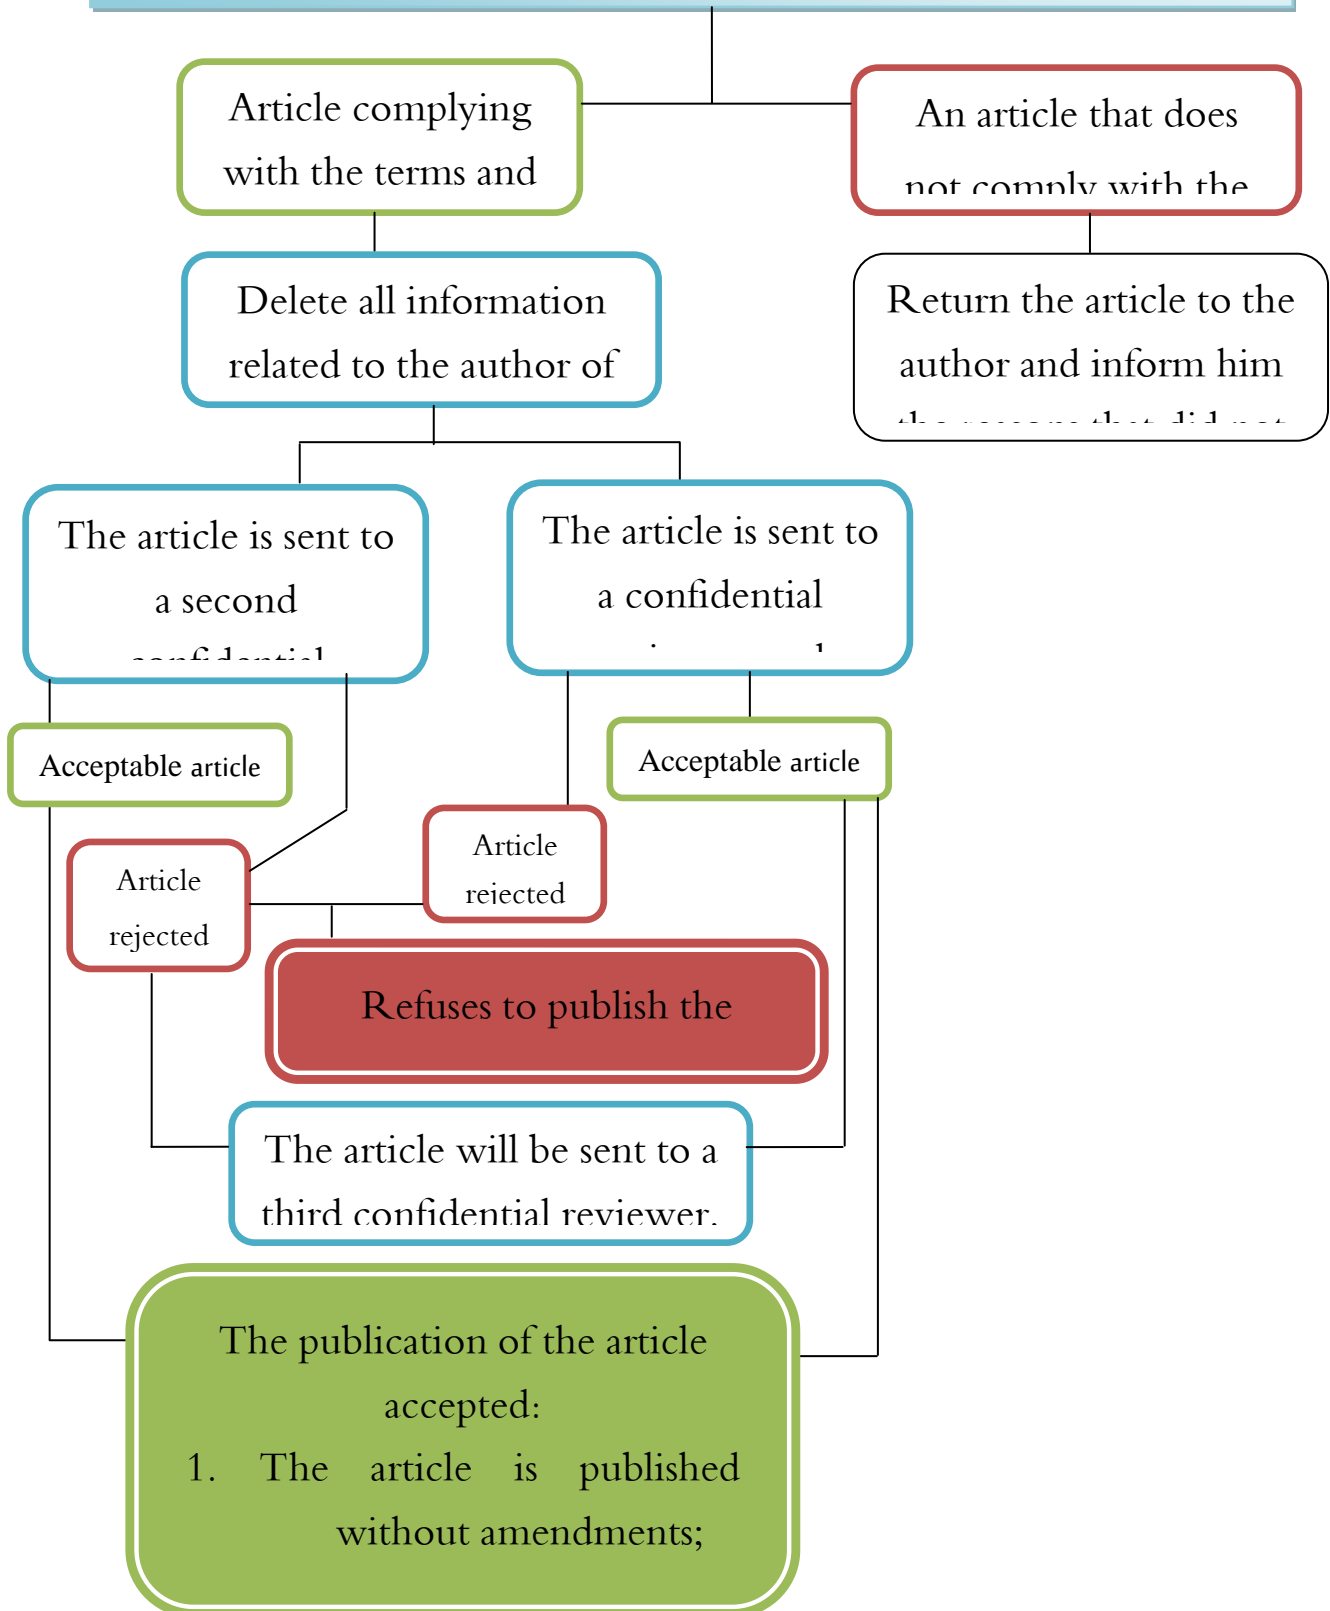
Article complying with the terms and

An article that does not comply with the

Delete all information related to the author of

Return the article to the author and inform him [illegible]

The article is sent to a second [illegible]

The article is sent to a confidential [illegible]

Acceptable article

Acceptable article

Article rejected

Article rejected

Refuses to publish the

The article will be sent to a third confidential reviewer.

The publication of the article accepted:

1. The article is published without amendments;